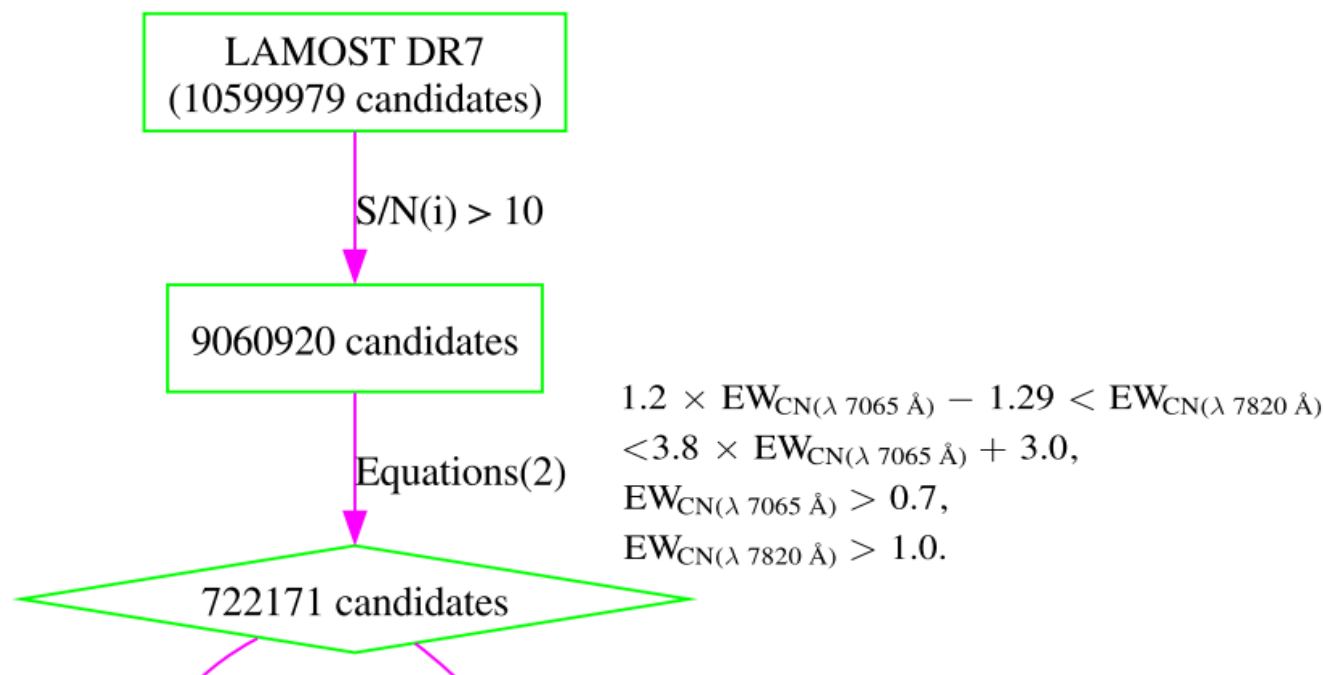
LAMOST DR7
(10599979 candidates)

S/N(i) > 10

9060920 candidates

Equations(2)

$1.2 \times EW_{CN(\lambda\ 7065\ Å)} - 1.29 < EW_{CN(\lambda\ 7820\ Å)}$
$<3.8 \times EW_{CN(\lambda\ 7065\ Å)} + 3.0,$
$EW_{CN(\lambda\ 7065\ Å)} > 0.7,$
$EW_{CN(\lambda\ 7820\ Å)} > 1.0.$

722171 candidates